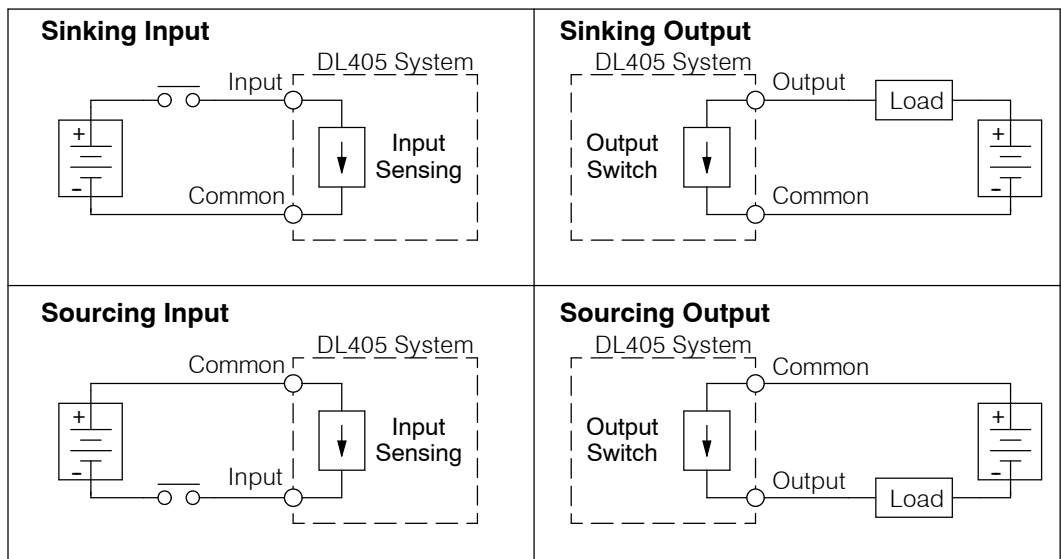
**Sinking Input**

DL405 System

Input

+

-

Input Sensing

Common

**Sinking Output**

DL405 System

Output

Load

Output Switch

+

-

Common

**Sourcing Input**

DL405 System

Common

+

-

Input Sensing

Input

**Sourcing Output**

DL405 System

Common

Output Switch

+

-

Output

Load